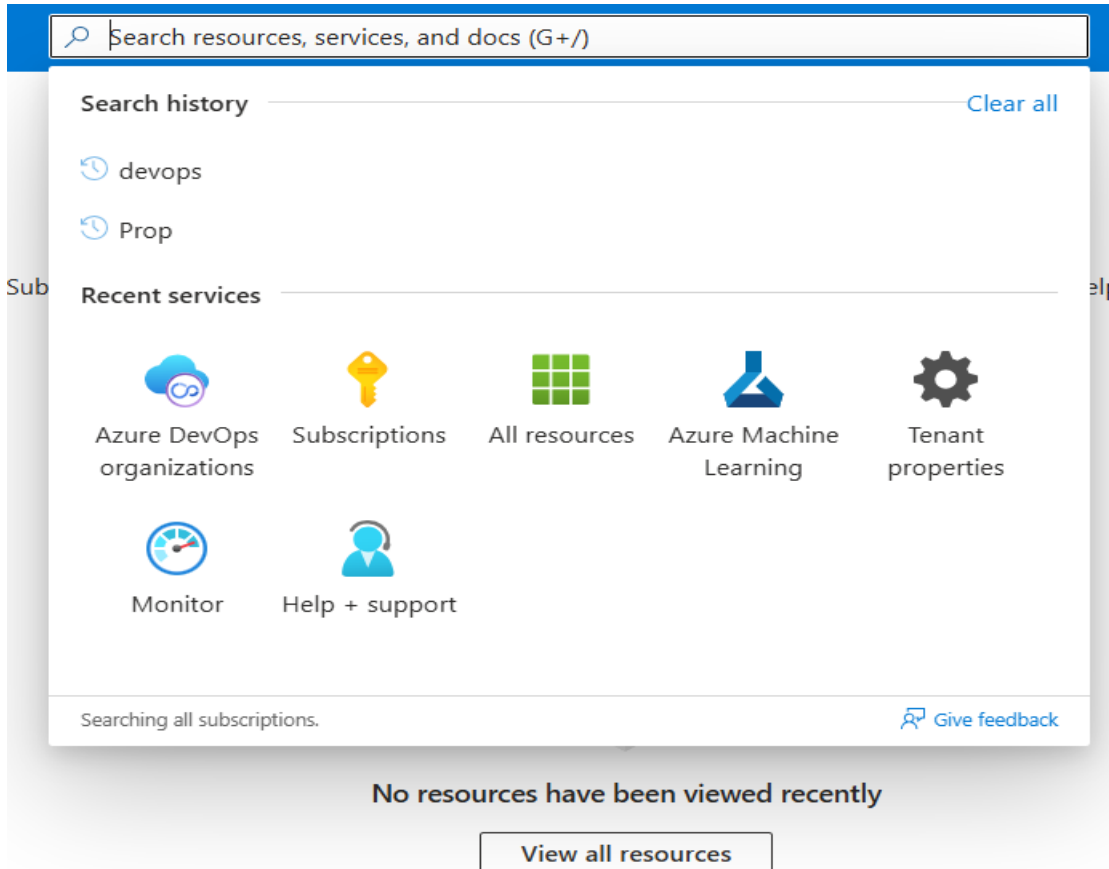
Search resources, services, and docs (G+/)

Search history

Clear all

devops

Prop

Sub

Recent services

elp

Azure DevOps organizations

Subscriptions

All resources

Azure Machine Learning

Tenant properties

Monitor

Help + support

Searching all subscriptions.

Give feedback

No resources have been viewed recently

View all resources